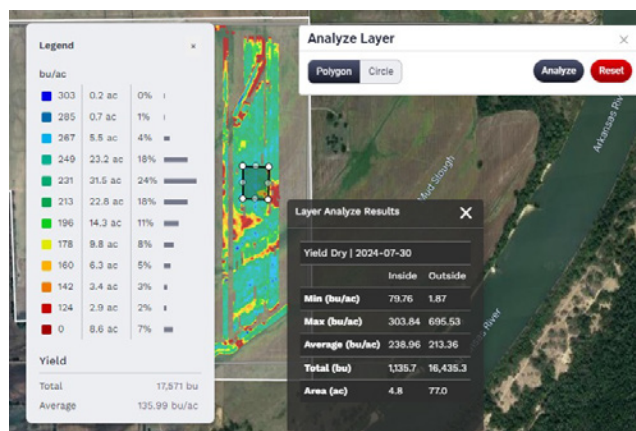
Legend ×

bu/ac

| | | |
|---|---|---|
| 303 | 0.2 ac | 0% |
| 285 | 0.7 ac | 1% |
| 267 | 5.5 ac | 4% |
| 249 | 23.2 ac | 18% |
| 231 | 31.5 ac | 24% |
| 213 | 22.8 ac | 18% |
| 196 | 14.3 ac | 11% |
| 178 | 9.8 ac | 8% |
| 160 | 6.3 ac | 5% |
| 142 | 3.4 ac | 3% |
| 124 | 2.9 ac | 2% |
| 0 | 8.6 ac | 7% |

Yield

Total 17,571 bu

Average 135.99 bu/ac

Analyze Layer ×

Polygon Circle

Analyze Reset

Mud Slough

Arkansas River

River

Layer Analyze Results ×

Yield Dry | 2024-07-30

| | Inside | Outside |
|---|---|---|
| Min (bu/ac) | 79.76 | 1.87 |
| Max (bu/ac) | 303.84 | 695.53 |
| Average (bu/ac) | 238.96 | 213.36 |
| Total (bu) | 1,135.7 | 16,435.3 |
| Area (ac) | 4.8 | 77.0 |